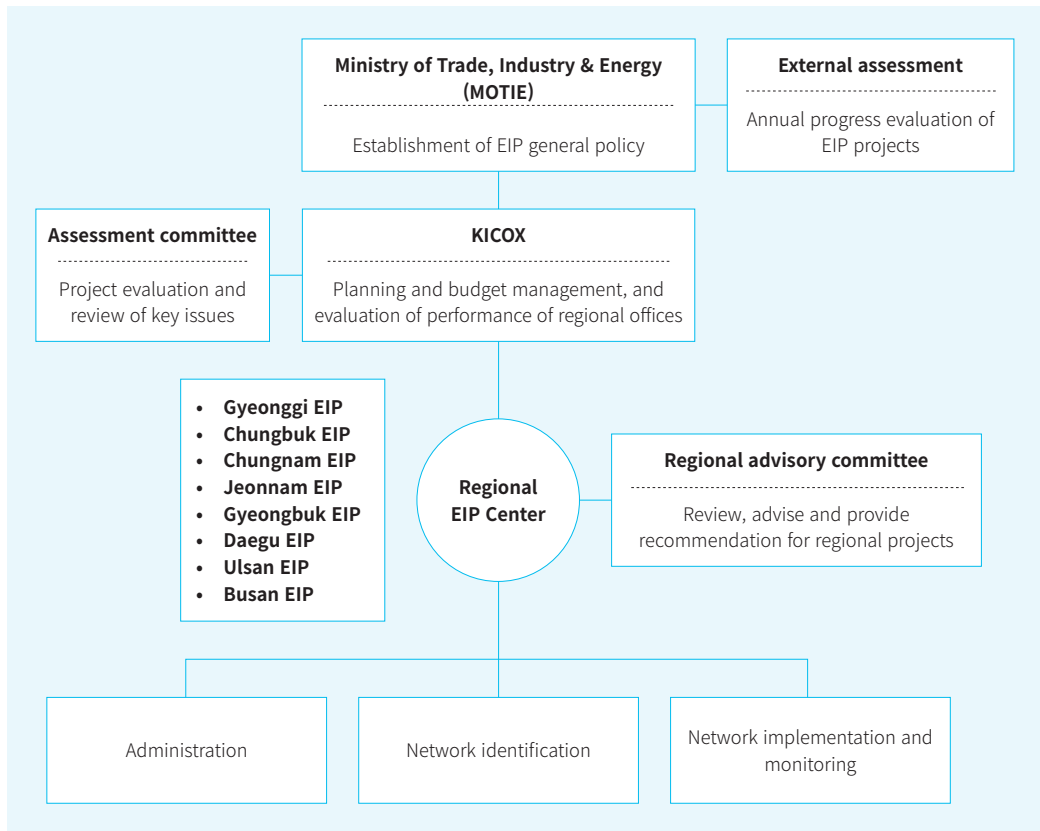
Ministry of Trade, Industry & Energy (MOTIE)

Establishment of EIP general policy

External assessment

Annual progress evaluation of EIP projects

Assessment committee

Project evaluation and review of key issues

KICOX

Planning and budget management, and evaluation of performance of regional offices

- Gyeonggi EIP
- Chungbuk EIP
- Chungnam EIP
- Jeonnam EIP
- Gyeongbuk EIP
- Daegu EIP
- Ulsan EIP
- Busan EIP

Regional EIP Center

Regional advisory committee

Review, advise and provide recommendation for regional projects

Administration

Network identification

Network implementation and monitoring